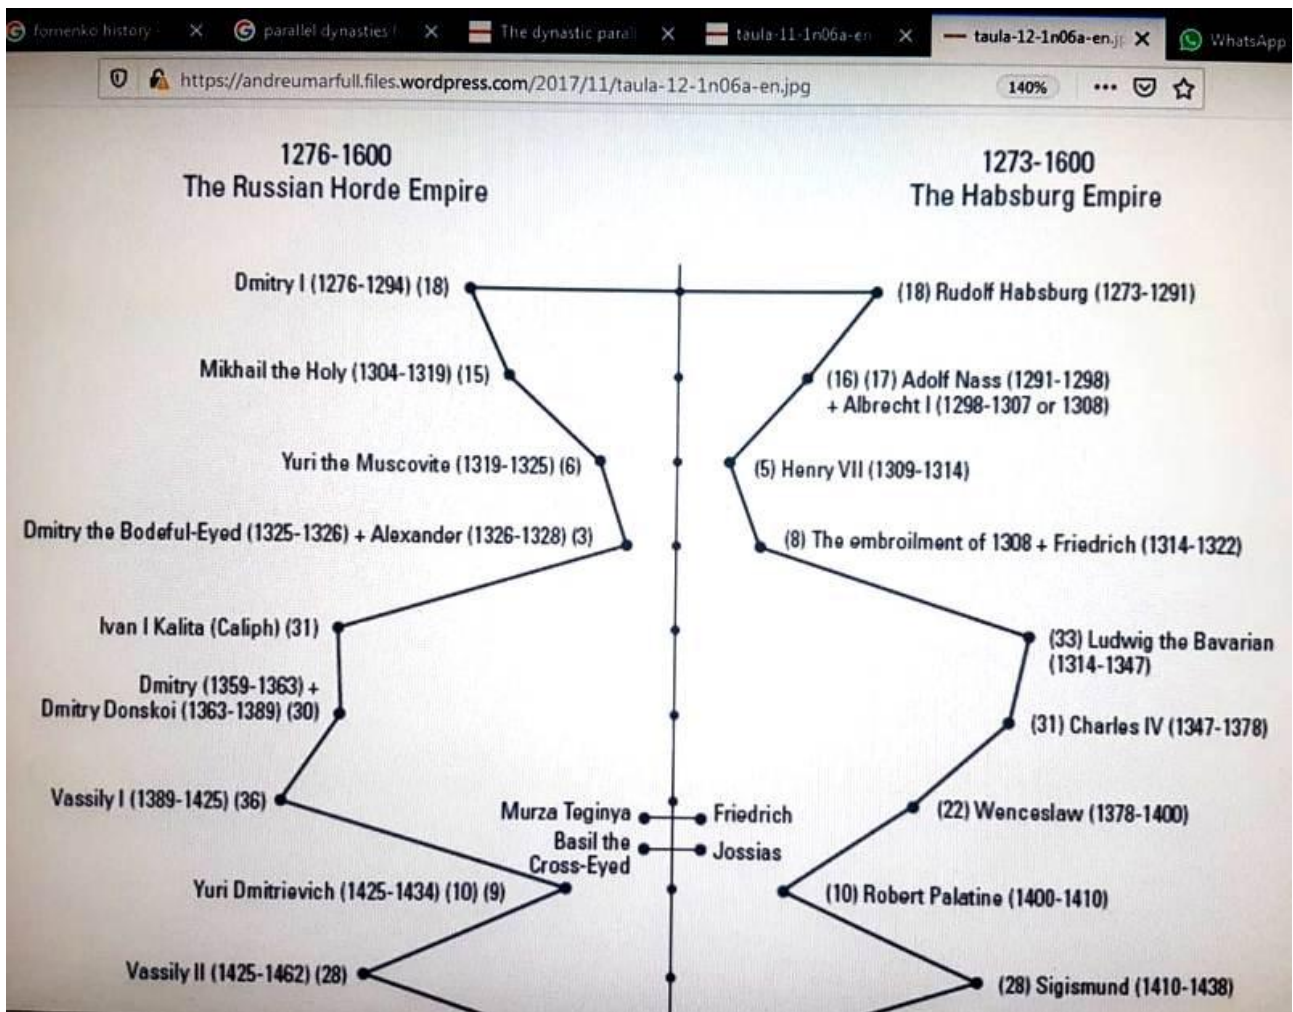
fomenko history · × parallel dynasties × The dynastic paral × taula-11-1n06a-en × taula-12-1n06a-en.jp × WhatsApp

https://andreumarfull.files.wordpress.com/2017/11/taula-12-1n06a-en.jpg 140% ···

1276-1600
The Russian Horde Empire

1273-1600
The Habsburg Empire

Dmitry I (1276-1294) (18)

(18) Rudolf Habsburg (1273-1291)

Mikhail the Holy (1304-1319) (15)

(16) (17) Adolf Nass (1291-1298) + Albrecht I (1298-1307 or 1308)

Yuri the Muscovite (1319-1325) (6)

(5) Henry VII (1309-1314)

Dmitry the Bodeful-Eyed (1325-1326) + Alexander (1326-1328) (3)

(8) The embroilment of 1308 + Friedrich (1314-1322)

Ivan I Kalita (Caliph) (31)

(33) Ludwig the Bavarian (1314-1347)

Dmitry (1359-1363) + Dmitry Donskoi (1363-1389) (30)

(31) Charles IV (1347-1378)

Vassily I (1389-1425) (36)

Murza Teginya

Friedrich

(22) Wenceslaw (1378-1400)

Basil the Cross-Eyed

Jossias

Yuri Dmitrievich (1425-1434) (10) (9)

(10) Robert Palatine (1400-1410)

Vassily II (1425-1462) (28)

(28) Sigismund (1410-1438)